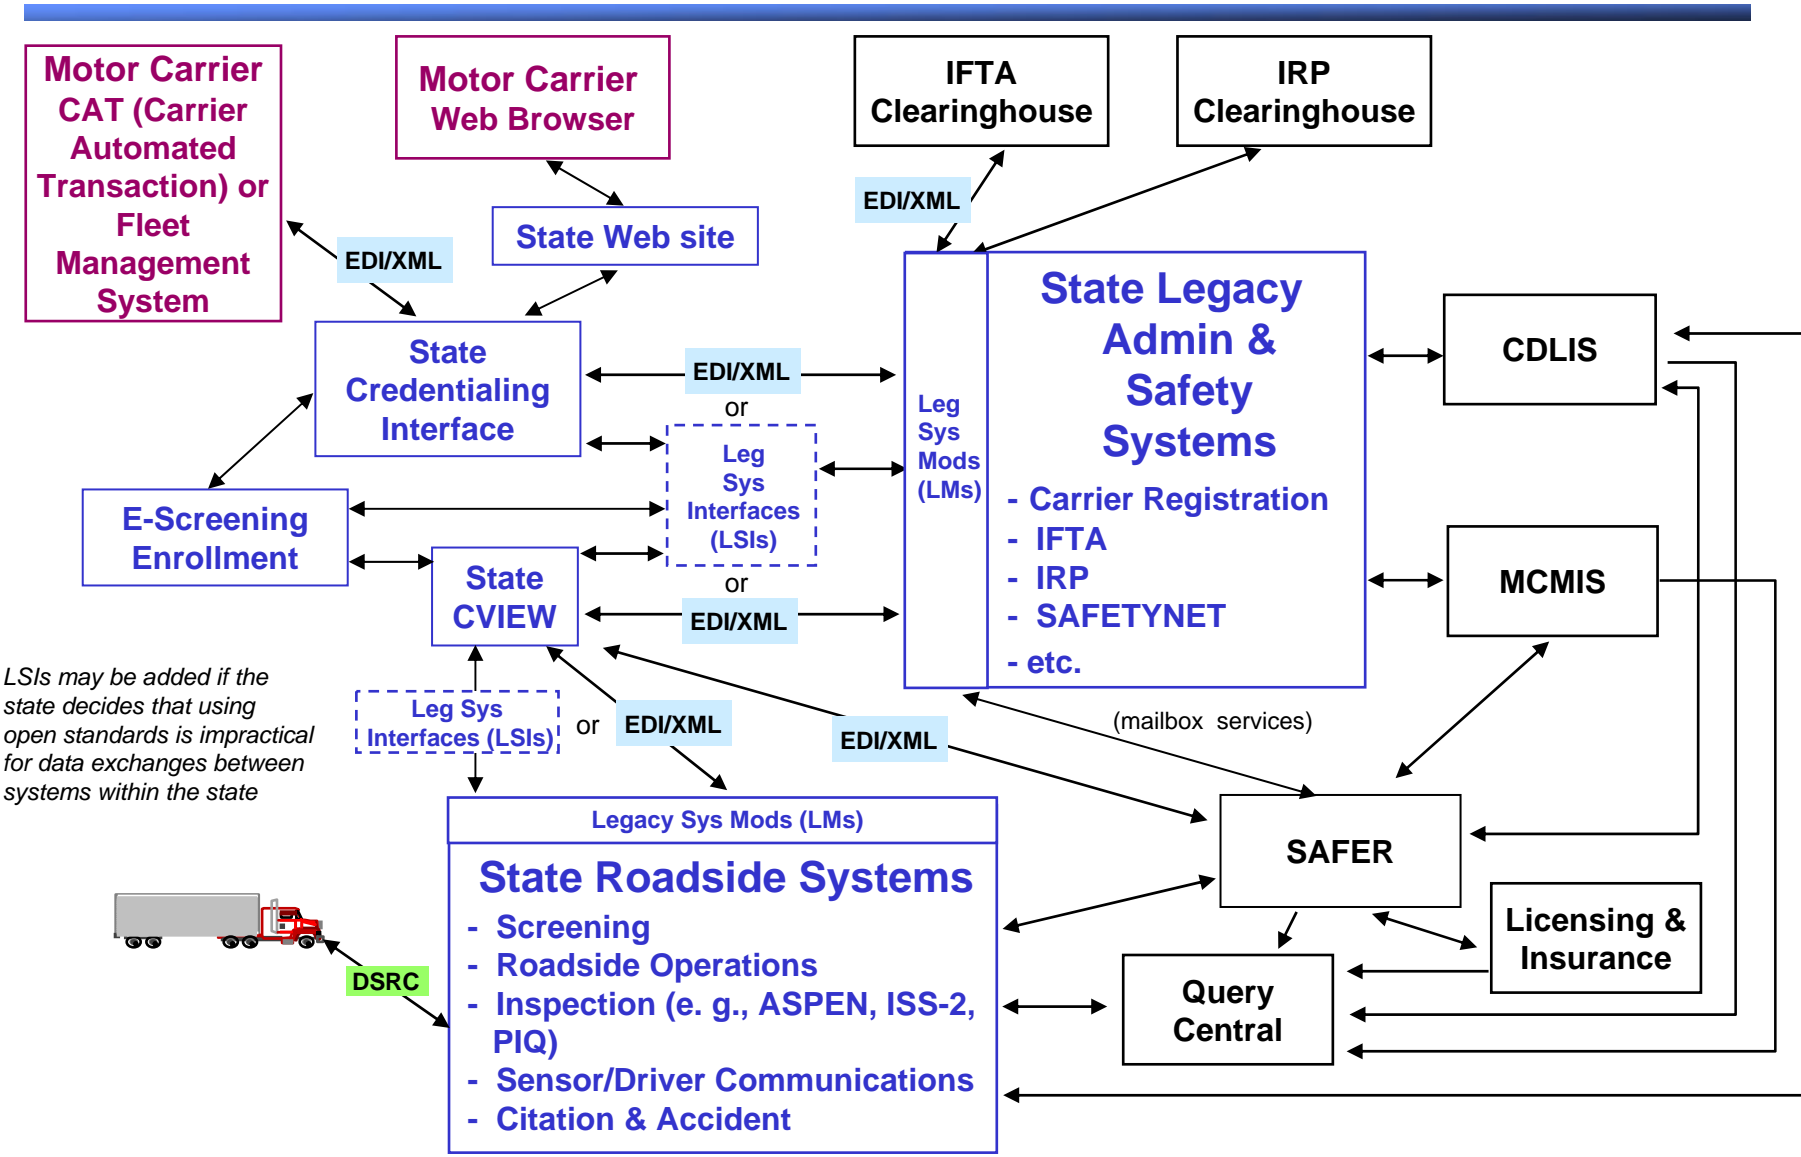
Motor Carrier CAT (Carrier Automated Transaction) or Fleet Management System

Motor Carrier Web Browser

IFTA Clearinghouse

IRP Clearinghouse

State Web site

EDI/XML

EDI/XML

State Credentialing Interface

EDI/XML

or

Leg Sys Interfaces (LSIs)

or

Leg Sys Mods (LMs)

State Legacy Admin & Safety Systems

- Carrier Registration
- IFTA
- IRP
- SAFETYNET
- etc.

CDLIS

MCMIS

E-Screening Enrollment

State CVIEW

EDI/XML

LSIs may be added if the state decides that using open standards is impractical for data exchanges between systems within the state

Leg Sys Interfaces (LSIs)

or

EDI/XML

EDI/XML

(mailbox services)

Legacy Sys Mods (LMs)

State Roadside Systems

- Screening
- Roadside Operations
- Inspection (e. g., ASPEN, ISS-2, PIQ)
- Sensor/Driver Communications
- Citation & Accident

SAFER

Licensing & Insurance

Query Central

DSRC